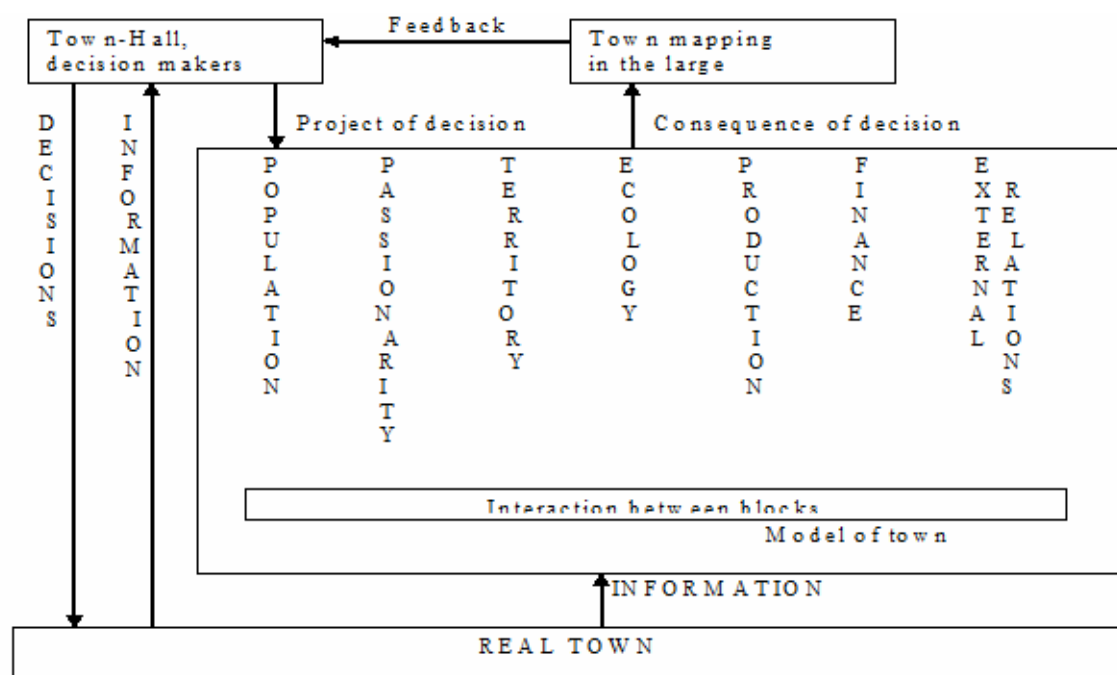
Town-Hall, decision makers

Feedback

Town mapping in the large

DECISIONS

INFORMATION

Project of decision

Consequence of decision

POPULATION

PASSIONARITY

TERRITORY

ECOLOGY

PRODUCTION

FINANCE

EXTERNAL RELATIONS

Interaction between blocks

Model of town

INFORMATION

REAL TOWN